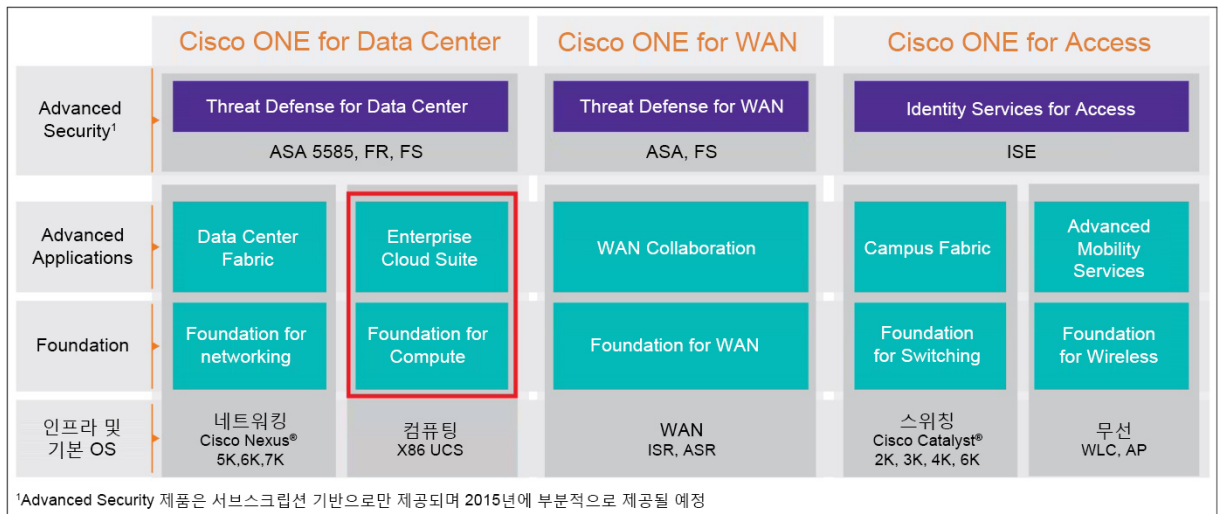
|  | Cisco ONE for Data Center | | Cisco ONE for WAN | Cisco ONE for Access | |
|---|---|---|---|---|---|
| Advanced Security$^1$ | Threat Defense for Data Center<br>ASA 5585, FR, FS | | Threat Defense for WAN<br>ASA, FS | Identity Services for Access<br>ISE | |
| Advanced Applications | Data Center Fabric | Enterprise Cloud Suite | WAN Collaboration | Campus Fabric | Advanced Mobility Services |
| Foundation | Foundation for networking | Foundation for Compute | Foundation for WAN | Foundation for Switching | Foundation for Wireless |
| 인프라 및 기본 OS | 네트워킹<br>Cisco Nexus®<br>5K,6K,7K | 컴퓨팅<br>X86 UCS | WAN<br>ISR, ASR | 스위칭<br>Cisco Catalyst®<br>2K, 3K, 4K, 6K | 무선<br>WLC, AP |

$^1$Advanced Security 제품은 서브스크립션 기반으로만 제공되며 2015년에 부분적으로 제공될 예정